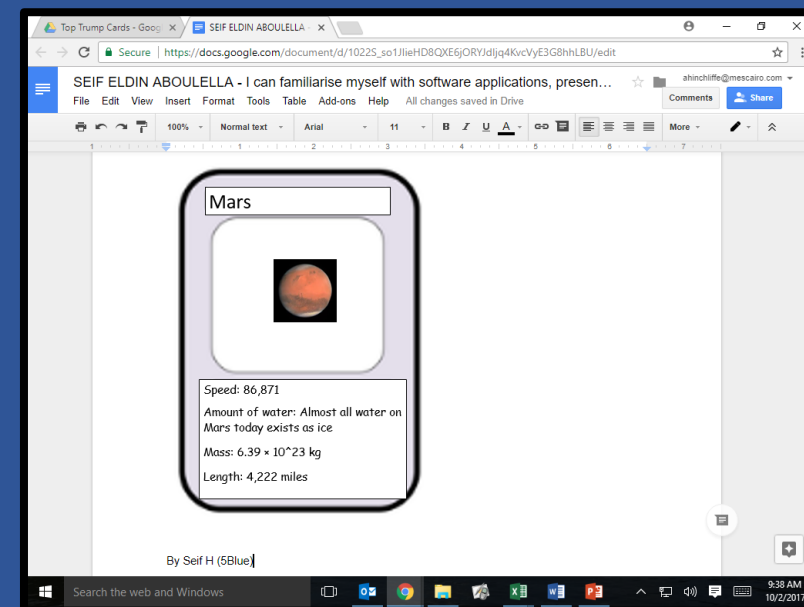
Top Trump Cards - Goog ×
SEIF ELDIN ABOULELLA ×

Secure | https://docs.google.com/document/d/1022S_so1JlieHD8QXE6jORYJdljq4KvcVyE3G8hhLBU/edit

SEIF ELDIN ABOULELLA - I can familiarise myself with software applications, presen...
ahinchliffe@mescairo.com
File Edit View Insert Format Tools Table Add-ons Help All changes saved in Drive
Comments
Share

100% Normal text Arial 11 B I U A More

Mars

Speed: 86,871

Amount of water: Almost all water on Mars today exists as ice

Mass: 6.39 × 10^23 kg

Length: 4,222 miles

By Seif H (5Blue)

Search the web and Windows
9:38 AM
10/2/2017